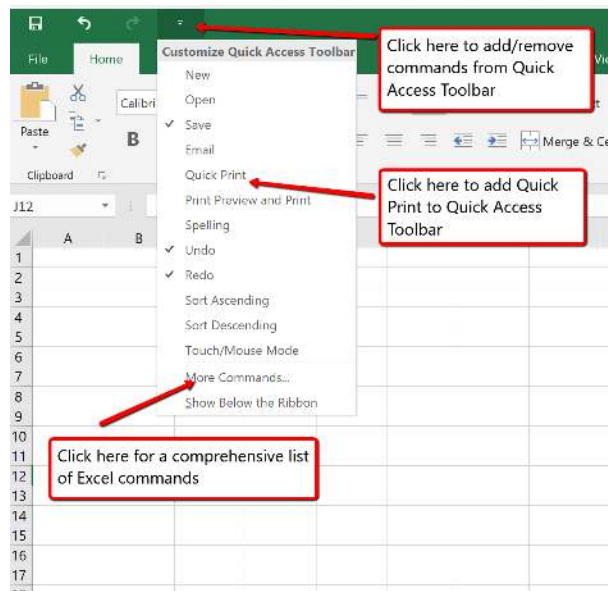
File Home Calibri Paste B Clipboard J12 A B Vi t Merge & Ce

Customize Quick Access Toolbar
New
Open
✓ Save
Email
Quick Print
Print Preview and Print
Spelling
✓ Undo
✓ Redo
Sort Ascending
Sort Descending
Touch/Mouse Mode
More Commands...
Show Below the Ribbon

Click here to add/remove commands from Quick Access Toolbar

Click here to add Quick Print to Quick Access Toolbar

Click here for a comprehensive list of Excel commands

1
2
3
4
5
6
7
8
9
10
11
12
13
14
15
16
17